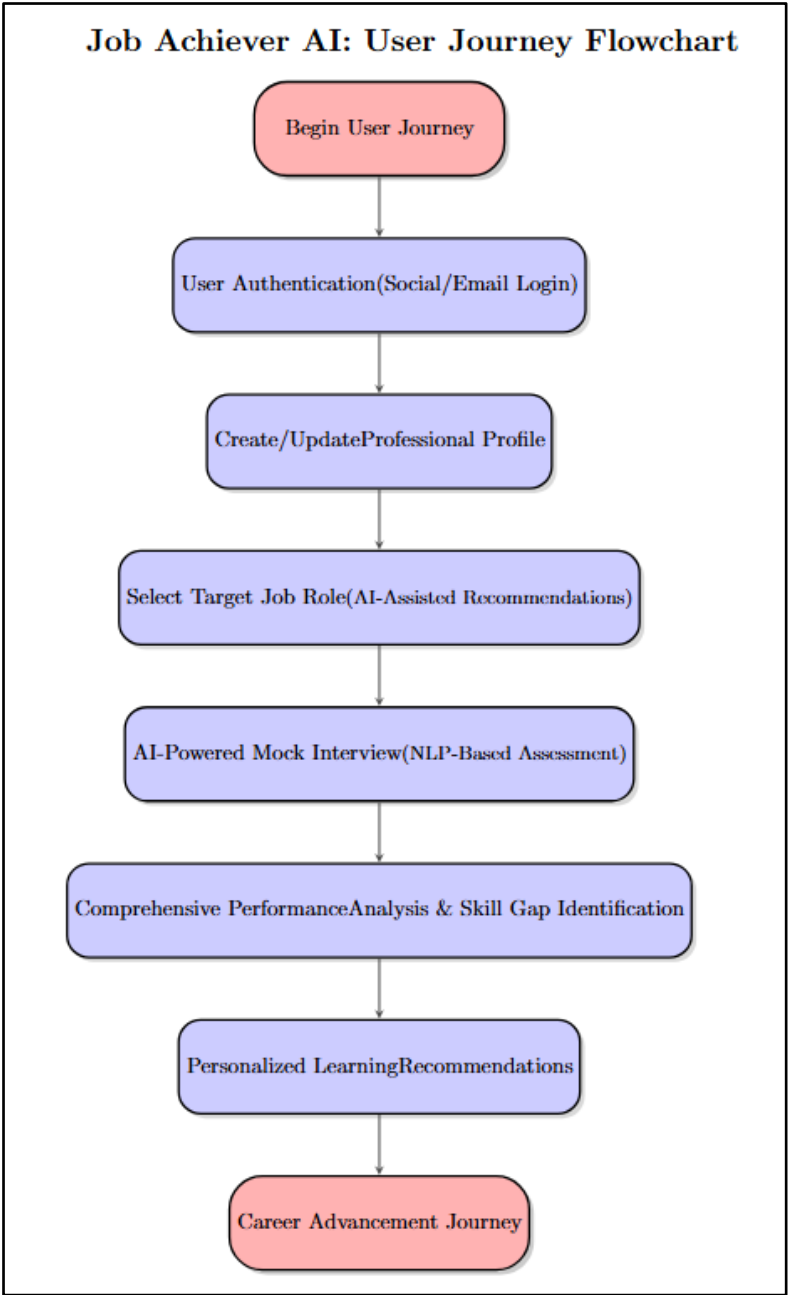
Job Achiever AI: User Journey Flowchart

Begin User Journey

User Authentication(Social/Email Login)

Create/UpdateProfessional Profile

Select Target Job Role(AI-Assisted Recommendations)

AI-Powered Mock Interview(NLP-Based Assessment)

Comprehensive PerformanceAnalysis & Skill Gap Identification

Personalized LearningRecommendations

Career Advancement Journey